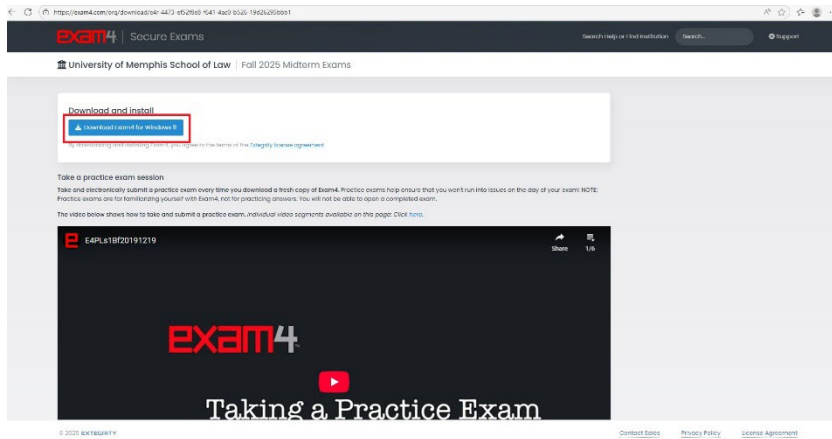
https://exam4.com/org/download/c4r-4473-ef52f9a9-f541-4ac0-b526-19a26295bbb1

exam4 | Secure Exams

Search Help or Find Institution Search... Support

University of Memphis School of Law | Fall 2025 Midterm Exams

Download and install

Download Exam4 for Windows 8

By downloading and installing Exam4, you agree to the terms of the Extegrity license agreement.

Take a practice exam session

Take and electronically submit a practice exam every time you download a fresh copy of Exam4. Practice exams help ensure that you won't run into issues on the day of your exam. NOTE: Practice exams are for familiarizing yourself with Exam4, not for practicing answers. You will not be able to open a completed exam.

The video below shows how to take and submit a practice exam. Individual video segments available on this page: Click here.

E4PLs1Bf20191219

Share 1/6

exam4

Taking a Practice Exam

© 2025 EXTEGRITY

Contact Sales Privacy Policy License Agreement